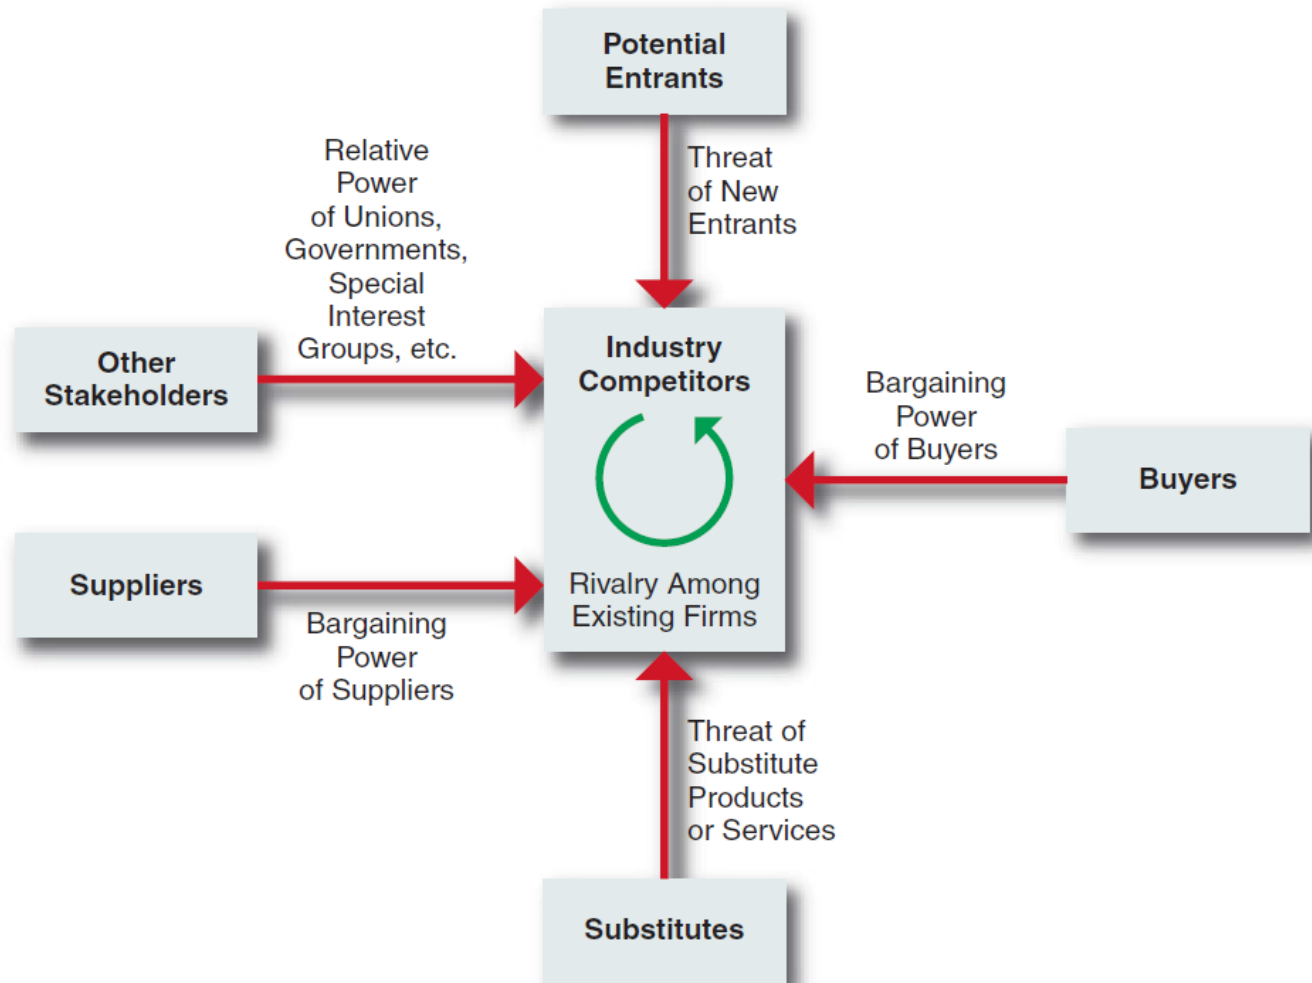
Potential Entrants

Threat of New Entrants

Relative Power of Unions, Governments, Special Interest Groups, etc.

Other Stakeholders

Industry Competitors

Rivalry Among Existing Firms

Bargaining Power of Buyers

Buyers

Suppliers

Bargaining Power of Suppliers

Threat of Substitute Products or Services

Substitutes